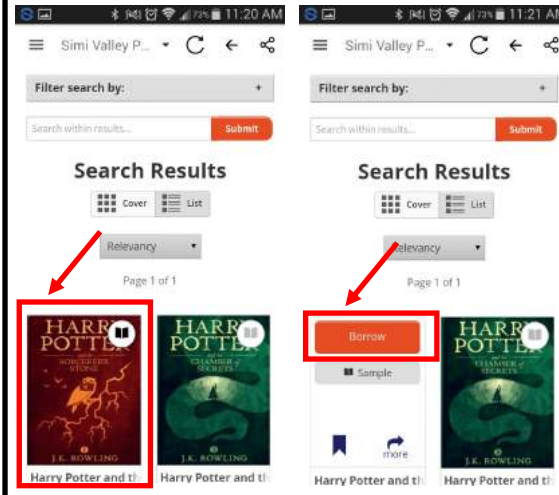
73% 11:20 AM

Simi Valley P...

Filter search by:

+

Search within results...

Submit

Search Results

Cover

List

Relevancy

Page 1 of 1

HARRY POTTER and the SORCERER'S STONE

J.K. ROWLING

HARRY POTTER and the CHAMBER of SECRETS

J.K. ROWLING

Harry Potter and th

Harry Potter and th

73% 11:21 AM

Simi Valley P...

Filter search by:

+

Search within results...

Submit

Search Results

Cover

List

Relevancy

Page 1 of 1

Borrow

Sample

more

HARRY POTTER and the CHAMBER of SECRETS

J.K. ROWLING

Harry Potter and th

Harry Potter and th